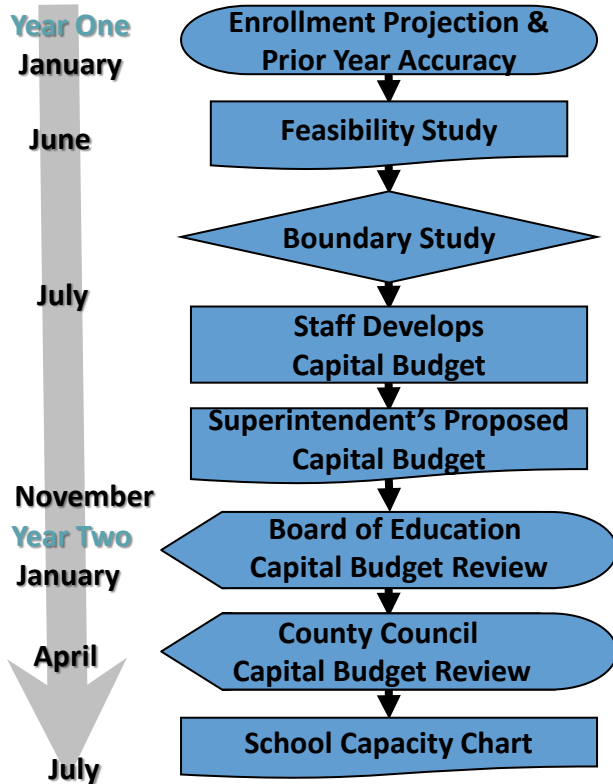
Year One
January

Enrollment Projection & Prior Year Accuracy

June

Feasibility Study

Boundary Study

July

Staff Develops Capital Budget

Superintendent's Proposed Capital Budget

November

Year Two
January

Board of Education Capital Budget Review

April

County Council Capital Budget Review

School Capacity Chart

July